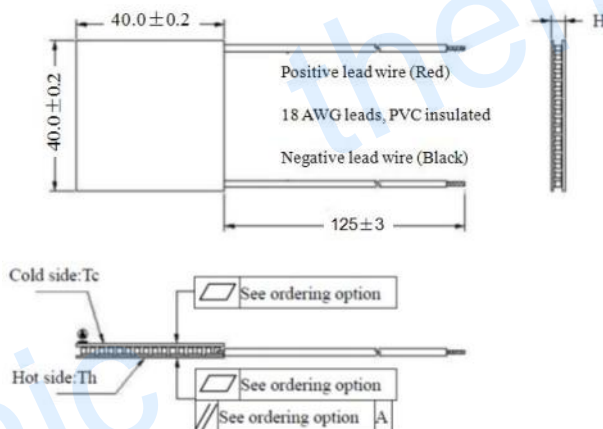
40.0 ± 0.2

40.0 ± 0.2

H

Positive lead wire (Red)

18 AWG leads, PVC insulated

Negative lead wire (Black)

125 ± 3

Cold side:Tc

See ordering option

Hot side:Th

See ordering option

See ordering option A